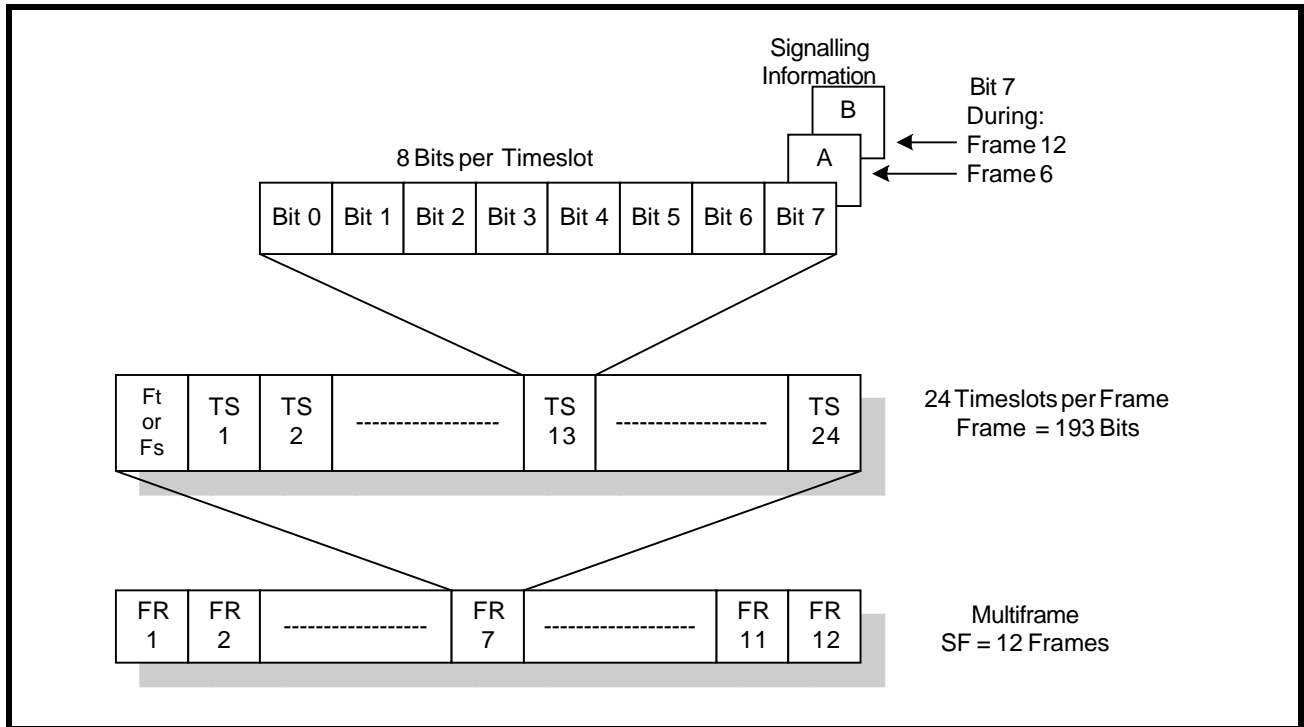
Signalling Information

B

A

Bit 7 During:
Frame 12
Frame 6

8 Bits per Timeslot

| Bit 0 | Bit 1 | Bit 2 | Bit 3 | Bit 4 | Bit 5 | Bit 6 | Bit 7 |
|---|---|---|---|---|---|---|---|

| Ft or Fs | TS 1 | TS 2 | ------------------ | TS 13 | ------------------ | TS 24 |
|---|---|---|---|---|---|---|

24 Timeslots per Frame
Frame = 193 Bits

| FR 1 | FR 2 | ------------------ | FR 7 | ------------------ | FR 11 | FR 12 |
|---|---|---|---|---|---|---|

Multiframe
SF = 12 Frames